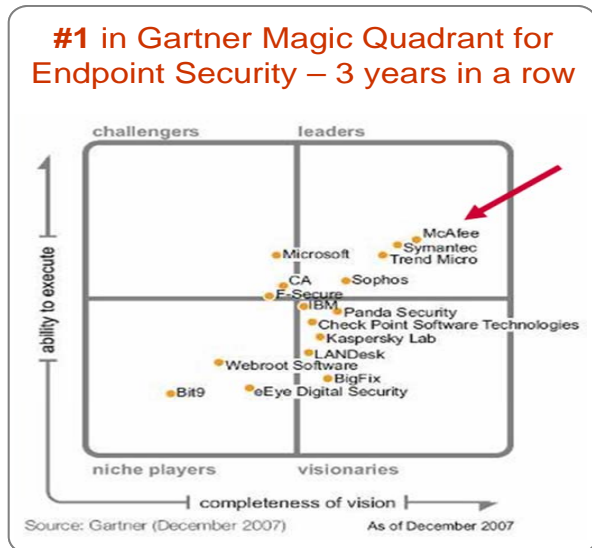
#1 in Gartner Magic Quadrant for Endpoint Security – 3 years in a row

challengers

leaders

ability to execute

McAfee
Symantec
Trend Micro
Microsoft
CA
Sophos
F-Secure
IBM
Panda Security
Check Point Software Technologies
Kaspersky Lab
LANDesk
Webroot Software
BigFix
Bit9
eEye Digital Security

niche players

visionaries

completeness of vision

Source: Gartner (December 2007)

As of December 2007